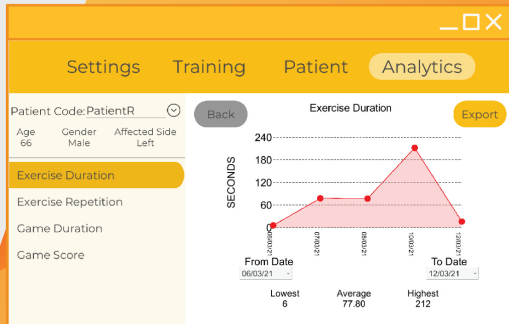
Settings Training Patient Analytics

Patient Code:PatientR

Age 66

Gender Male

Affected Side Left

Exercise Duration

Exercise Repetition

Game Duration

Game Score

Back

Exercise Duration

Export

SECONDS

240

180

120

60

0

06/03/21

07/03/21

08/03/21

10/03/21

12/03/21

From Date

06/03/21

To Date

12/03/21

Lowest 6

Average 77.80

Highest 212